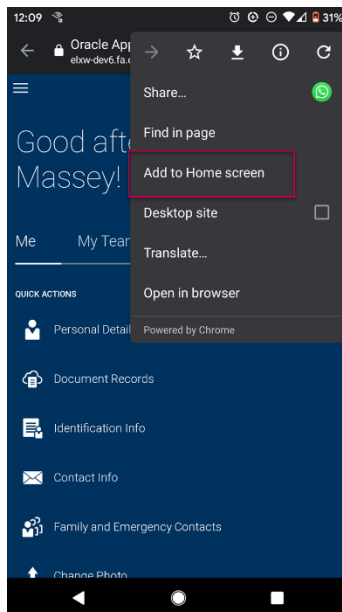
12:09

31%

Oracle App
elxw-dev6.fa.e

Good afte
Massey!

Me

My Tean

QUICK ACTIONS

Personal Detail

Document Records

Identification Info

Contact Info

Family and Emergency Contacts

Change Photo

Share...

Find in page

Add to Home screen

Desktop site

Translate...

Open in browser

Powered by Chrome